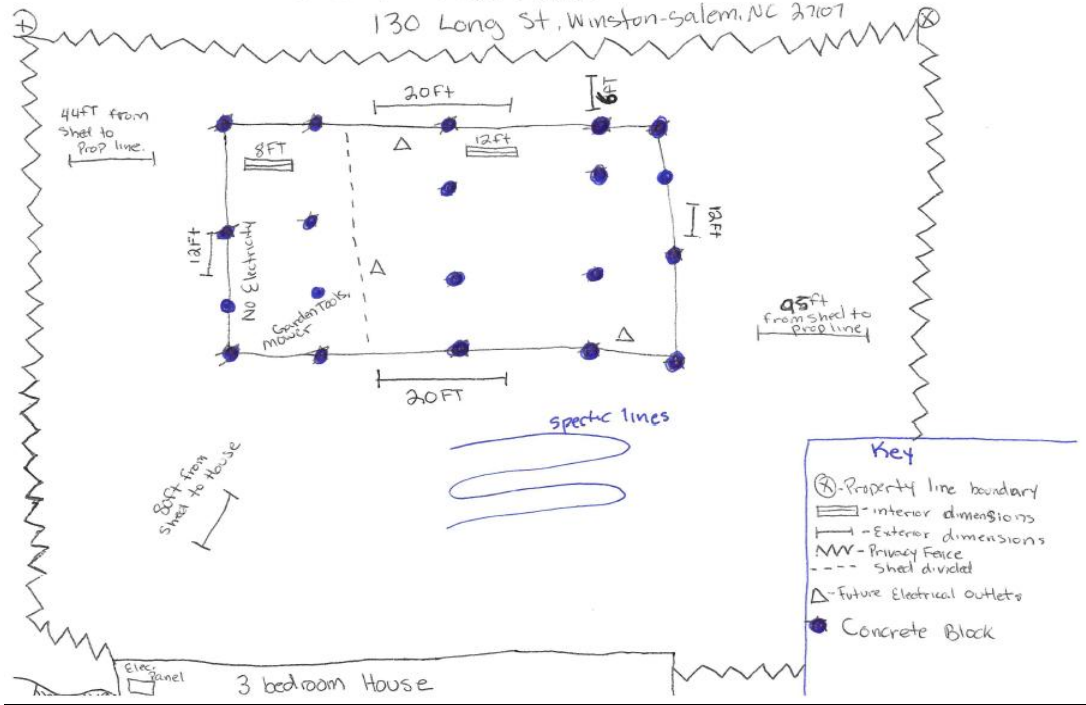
130 Long St, Winston-salem, NC 27107

44ft from Shed to Prop line.

20ft

6FT

8FT

12ft

12Ft

No Electricity

Garden Tools, mower

12ft

95ft from Shed to Prop line

20FT

spectic lines

8ft from Shed to House

Key
⊗ - Property line boundary
- interior dimensions
- Exterior dimensions
- Privacy Fence
- - - Shed divided
△ - Future Electrical outlets
Concrete Block

Elec. Panel

3 bedroom House